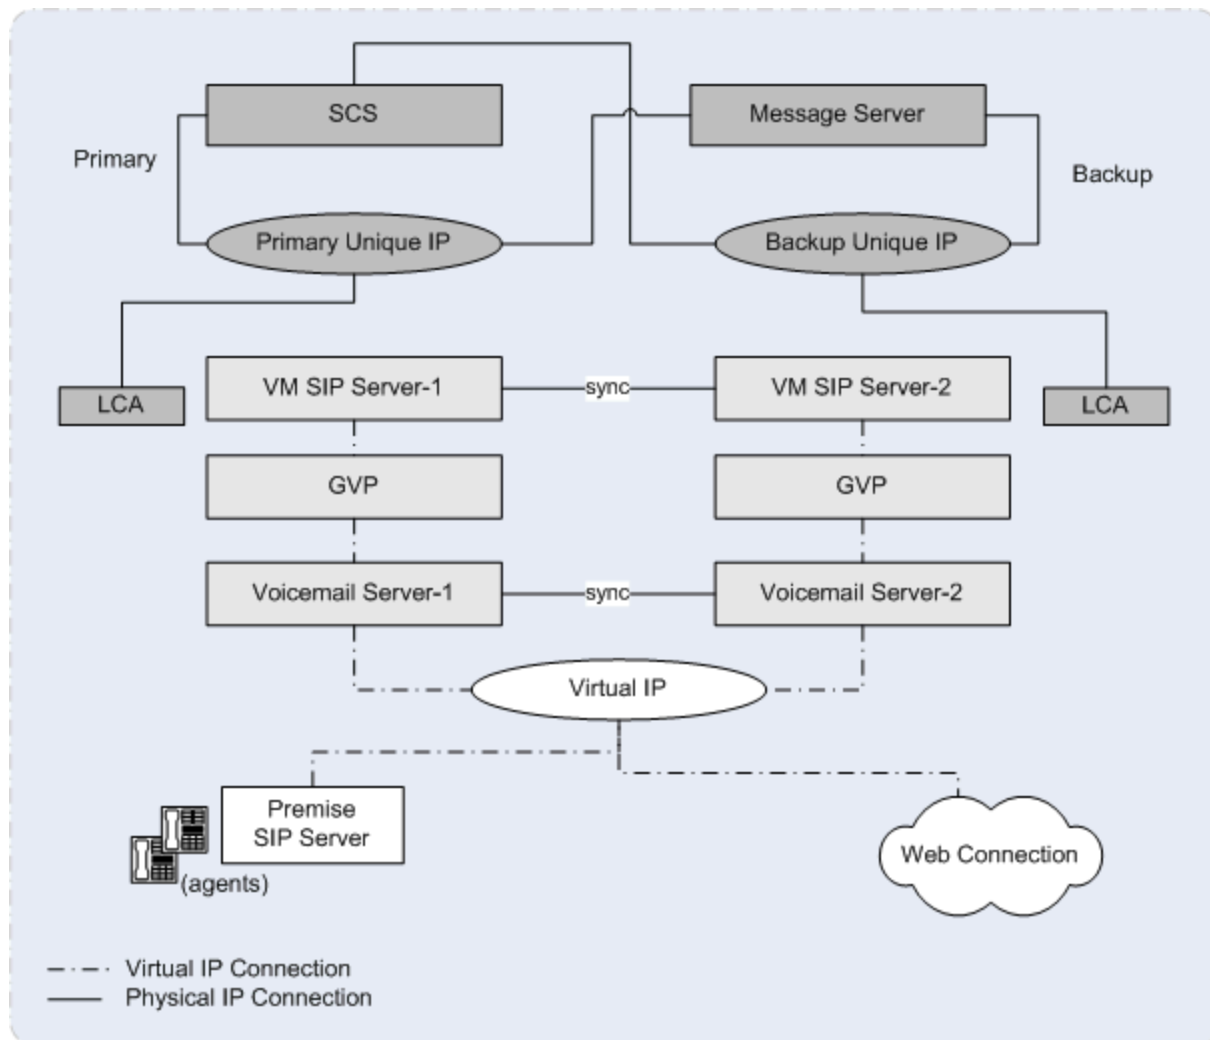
SCS

Message Server

Primary

Backup

Primary Unique IP

Backup Unique IP

LCA

VM SIP Server-1

sync

VM SIP Server-2

LCA

GVP

GVP

Voicemail Server-1

sync

Voicemail Server-2

Virtual IP

Premise SIP Server

(agents)

Web Connection

Virtual IP Connection
Physical IP Connection